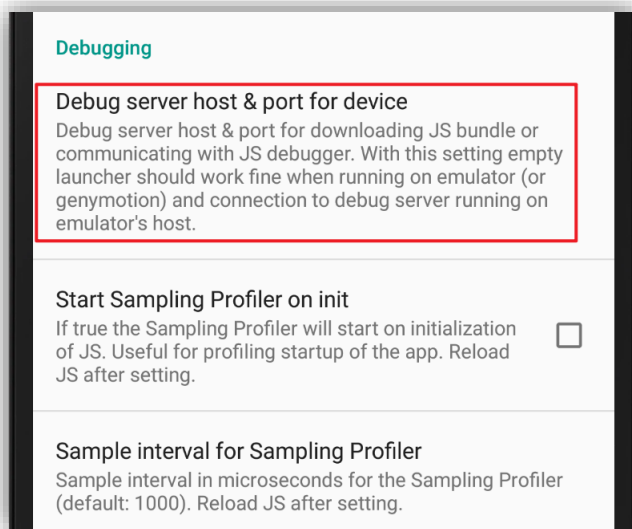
Debugging

Debug server host & port for device
Debug server host & port for downloading JS bundle or communicating with JS debugger. With this setting empty launcher should work fine when running on emulator (or genymotion) and connection to debug server running on emulator's host.

Start Sampling Profiler on init
If true the Sampling Profiler will start on initialization of JS. Useful for profiling startup of the app. Reload JS after setting.

Sample interval for Sampling Profiler
Sample interval in microseconds for the Sampling Profiler (default: 1000). Reload JS after setting.